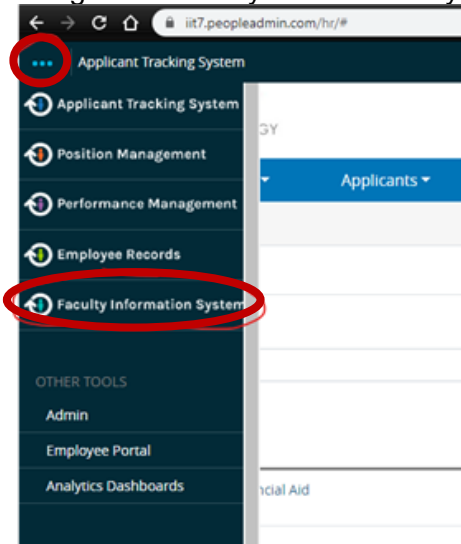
iit7.peopleadmin.com/hr/#

Applicant Tracking System

Applicant Tracking System

Position Management

Performance Management

Employee Records

Faculty Information System

OTHER TOOLS

Admin

Employee Portal

Analytics Dashboards

GY

Applicants

ncial Aid